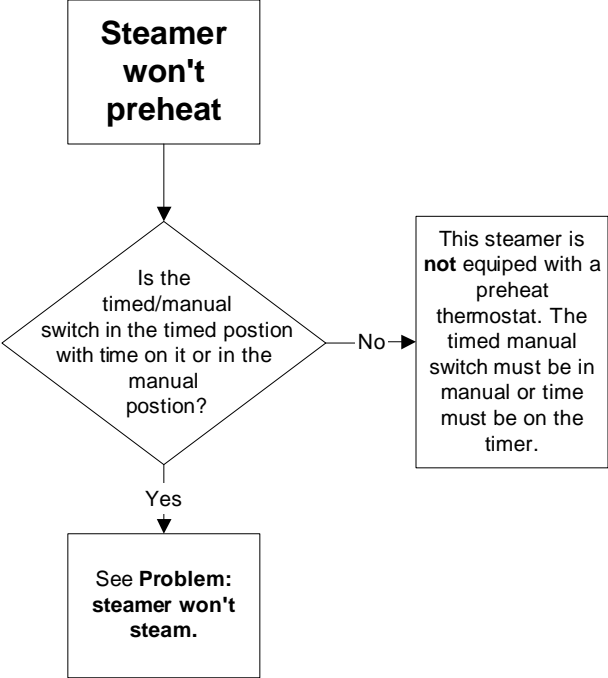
**Steamer won't preheat**

Is the timed/manual switch in the timed postion with time on it or in the manual postion?

No

This steamer is **not** equiped with a preheat thermostat. The timed manual switch must be in manual or time must be on the timer.

Yes

See **Problem: steamer won't steam.**